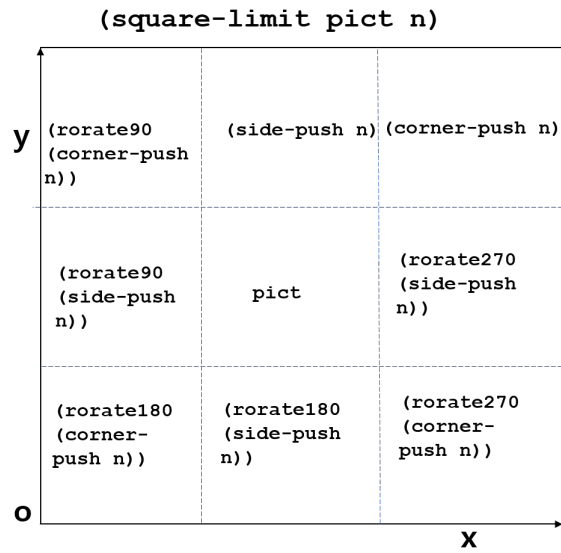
(square-limit pict n)

y

| | | |
|---|---|---|
| (rorate90 (corner-push n)) | (side-push n) | (corner-push n) |
| (rorate90 (side-push n)) | pict | (rorate270 (side-push n)) |
| (rorate180 (corner-push n)) | (rorate180 (side-push n)) | (rorate270 (corner-push n)) |

o

x